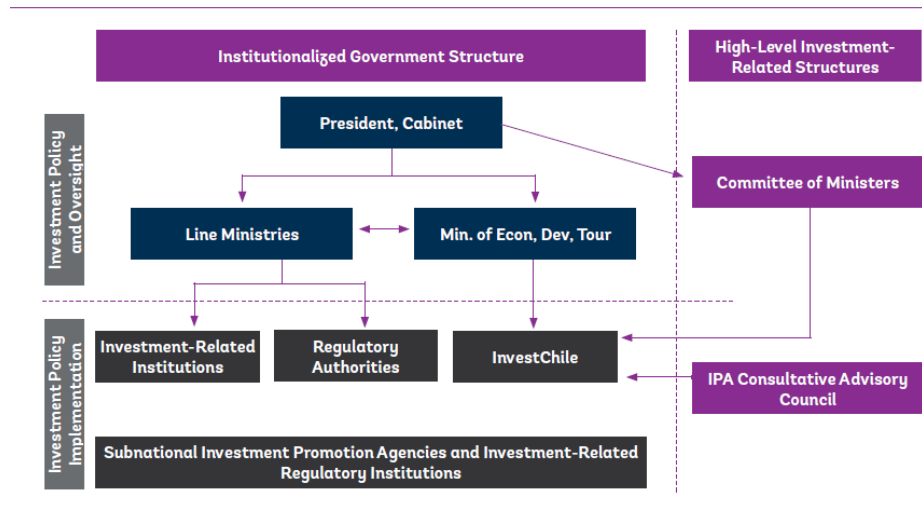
Institutionalized Government Structure

High-Level Investment-Related Structures

Investment Policy and Oversight

President, Cabinet

Committee of Ministers

Line Ministries

Min. of Econ, Dev, Tour

Investment Policy Implementation

Investment-Related Institutions

Regulatory Authorities

InvestChile

IPA Consultative Advisory Council

Subnational Investment Promotion Agencies and Investment-Related Regulatory Institutions